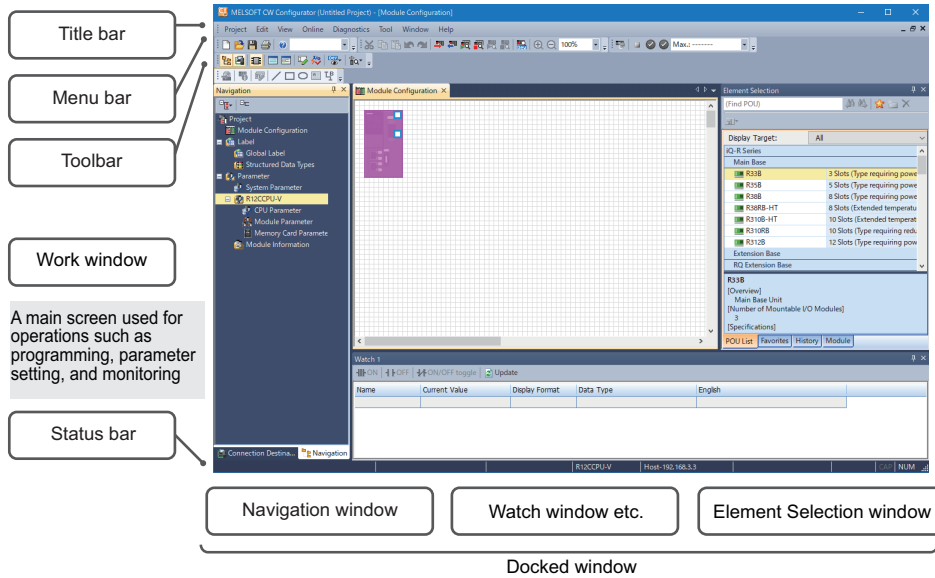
Title bar

Menu bar

Toolbar

Work window

A main screen used for operations such as programming, parameter setting, and monitoring

Status bar

MELSOFT CW Configurator (Untitled Project) - [Module Configuration]

Project Edit View Online Diagnostics Tool Window Help

100%

Max.: --------

Navigation

Project
Module Configuration
Label
Global Label
Structured Data Types
Parameter
System Parameter
R12CCPU-V
CPU Parameter
Module Parameter
Memory Card Paramete
Module Information

Connection Destina... Navigation

Module Configuration

Watch 1

ON OFF ON/OFF toggle Update

| Name | Current Value | Display Format | Data Type | English |
|---|---|---|---|---|
| | | | | |

Element Selection

(Find POU)

Display Target: All

iQ-R Series
Main Base
R33B 3 Slots (Type requiring powe
R35B 5 Slots (Type requiring powe
R38B 8 Slots (Type requiring powe
R38RB-HT 8 Slots (Extended temperatu
R310B-HT 10 Slots (Extended temperat
R310RB 10 Slots (Type requiring redu
R312B 12 Slots (Type requiring pow
Extension Base
RQ Extension Base

R33B
[Overview]
Main Base Unit
[Number of Mountable I/O Modules]
3
[Specifications]

POU List Favorites History Module

R12CCPU-V Host-192.168.3.3 CAP NUM

Navigation window

Watch window etc.

Element Selection window

Docked window